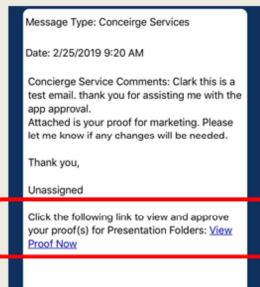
Message Type: Conceirge Services

Date: 2/25/2019 9:20 AM

Concierge Service Comments: Clark this is a test email. thank you for assisting me with the app approval.
Attached is your proof for marketing. Please let me know if any changes will be needed.

Thank you,

Unassigned

Click the following link to view and approve your proof(s) for Presentation Folders: View Proof Now